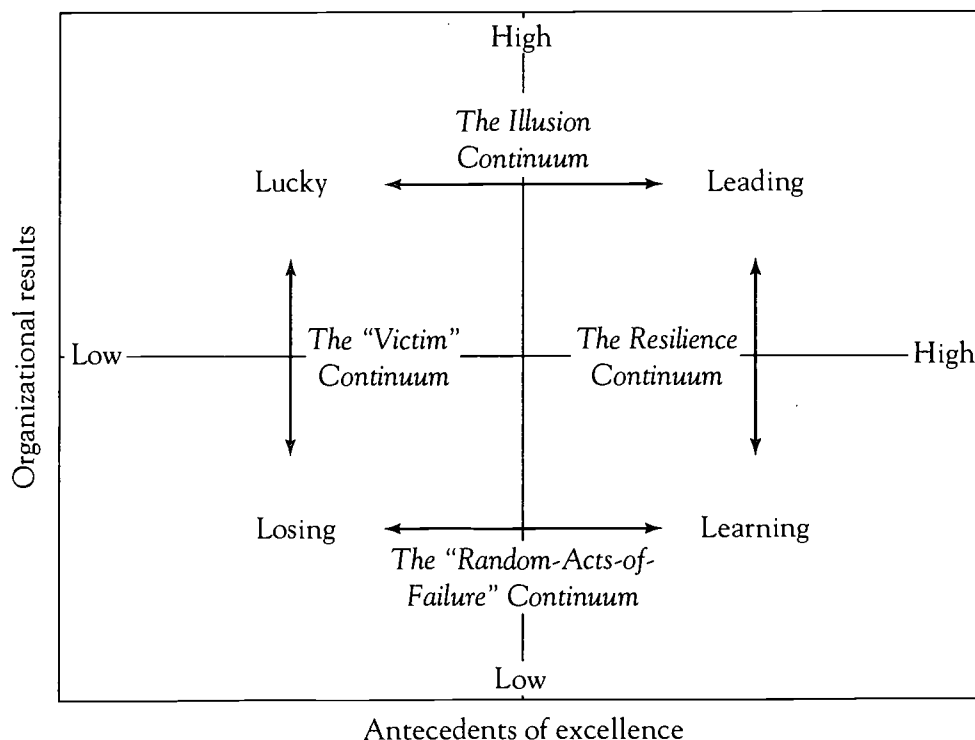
High

The Illusion Continuum

Lucky

Leading

Organizational results

Low

The "Victim" Continuum

The Resilience Continuum

High

Losing

Learning

The "Random-Acts-of-Failure" Continuum

Low

Antecedents of excellence